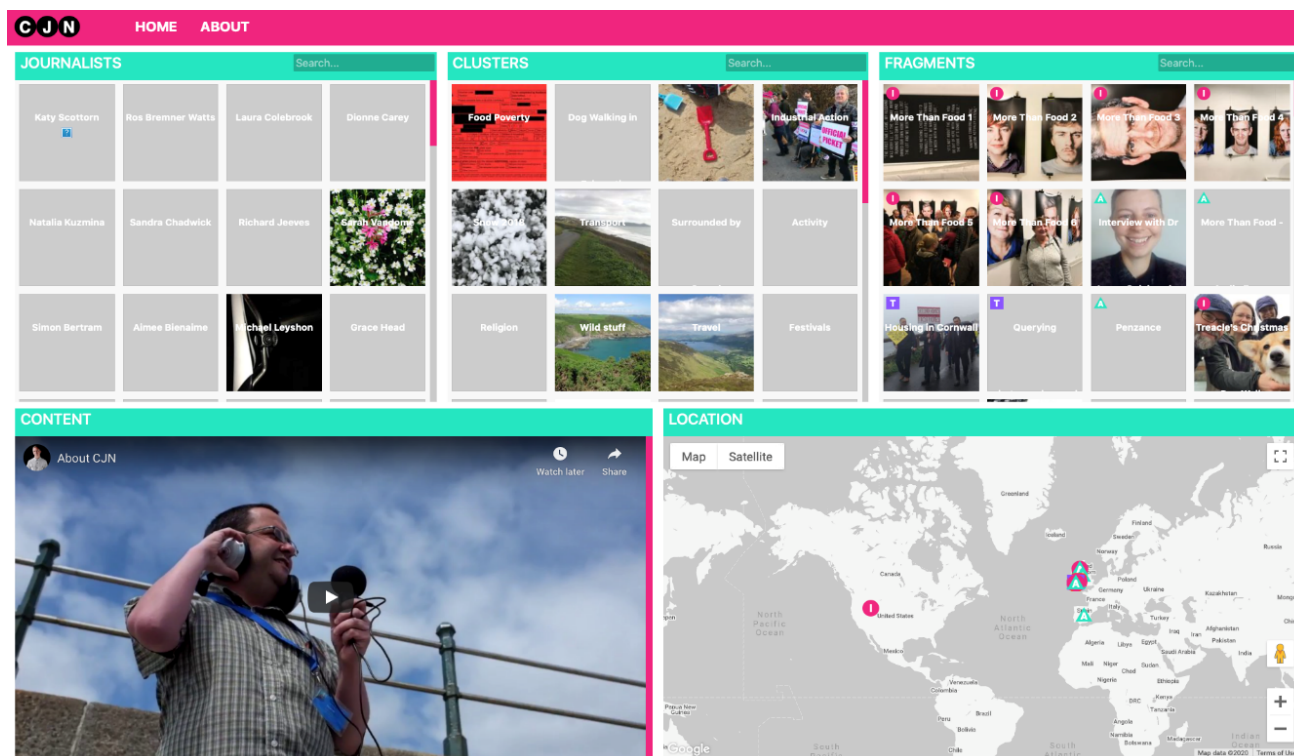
CJN HOME ABOUT

JOURNALISTS Search...

Katy Scottorn
Ros Bremner Watts
Laura Colebrook
Dionne Carey
Natalia Kuzmina
Sandra Chadwick
Richard Jeeves
Sarah Vandome
Simon Bertram
Aimee Bienaime
Michael Leyshon
Grace Head

CLUSTERS Search...

Food Poverty
Dog Walking in
Industrial Action
Snow 2018
Transport
Surrounded by
Activity
Religion
Wild stuff
Travel
Festivals

FRAGMENTS Search...

More Than Food 1
More Than Food 2
More Than Food 3
More Than Food 4
More Than Food 5
More Than Food 6
Interview with Dr
More Than Food -
Housing in Cornwall
Querying
Penzance
Treacle's Christmas

CONTENT

About CJN
Watch later
Share

LOCATION

Map
Satellite

Greenland
Finland
Russia
Canada
Poland
Germany
Ukraine
Kazakhstan
France
United States
North Pacific Ocean
North Atlantic Ocean
Spain
Turkey
Iran
Algeria
Libya
Egypt
Iraq
Afghanistan
Pakistan
Saudi Arabia
India
Mali
Niger
Sudan
Nigeria
Ethiopia
Kenya
DRC
Tanzania
Angola
Namibia
Botswana
Venezuela
Colombia
Peru
Brazil
Bolivia
Chile
South
Google
Map data ©2020
Terms of Use